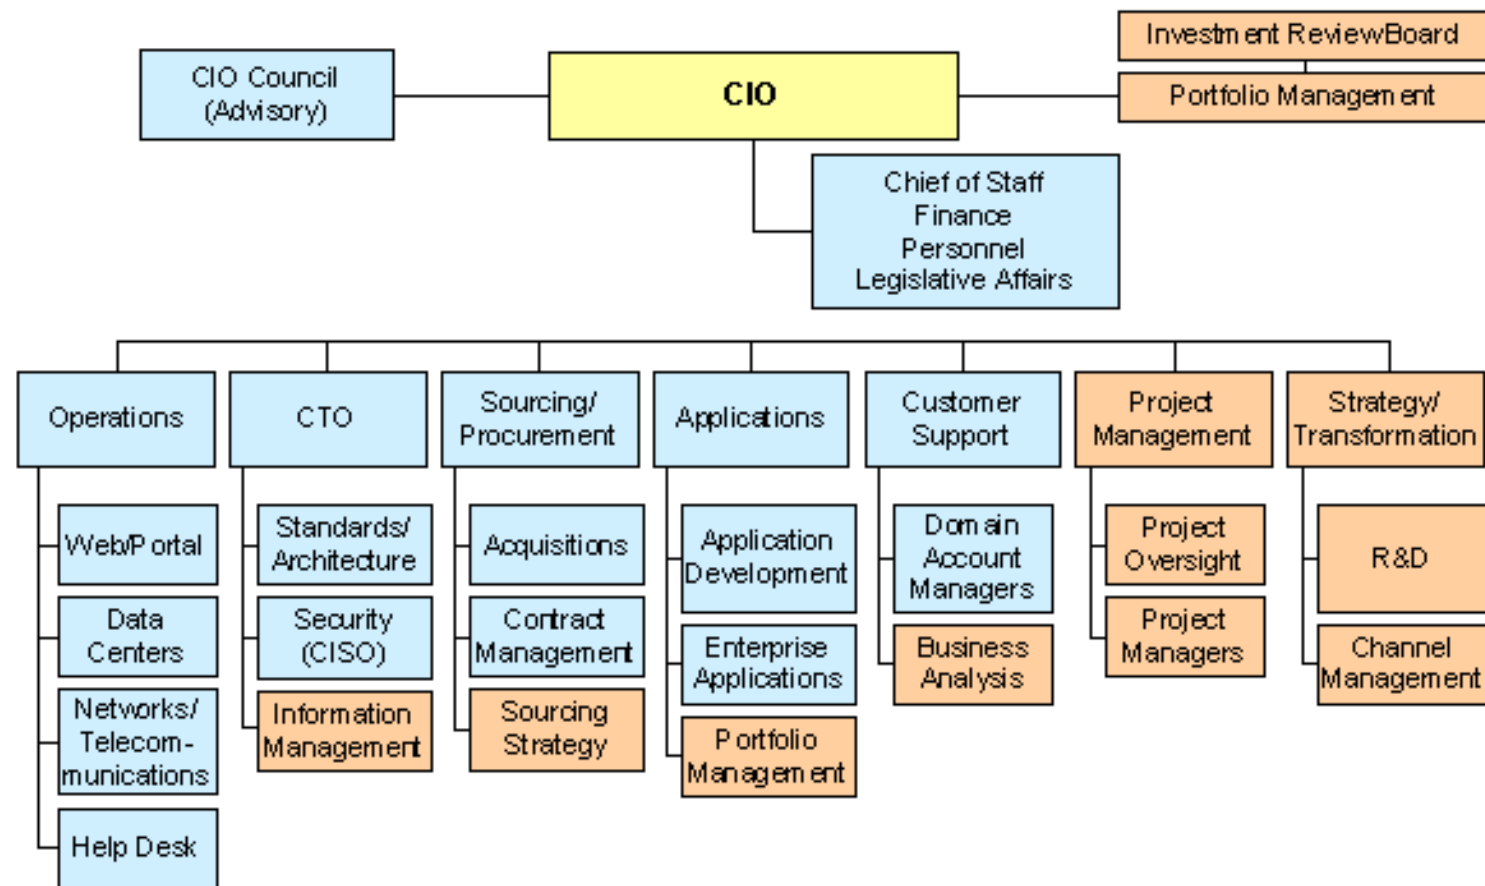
Investment Review Board

Portfolio Management

CIO Council (Advisory)

CIO

Chief of Staff
Finance
Personnel
Legislative Affairs

Operations

Web/Portal

Data Centers

Networks/ Telecommunications

Help Desk

CTO

Standards/ Architecture

Security (CISO)

Information Management

Sourcing/ Procurement

Acquisitions

Contract Management

Sourcing Strategy

Applications

Application Development

Enterprise Applications

Portfolio Management

Customer Support

Domain Account Managers

Business Analysis

Project Management

Project Oversight

Project Managers

Strategy/ Transformation

R&D

Channel Management